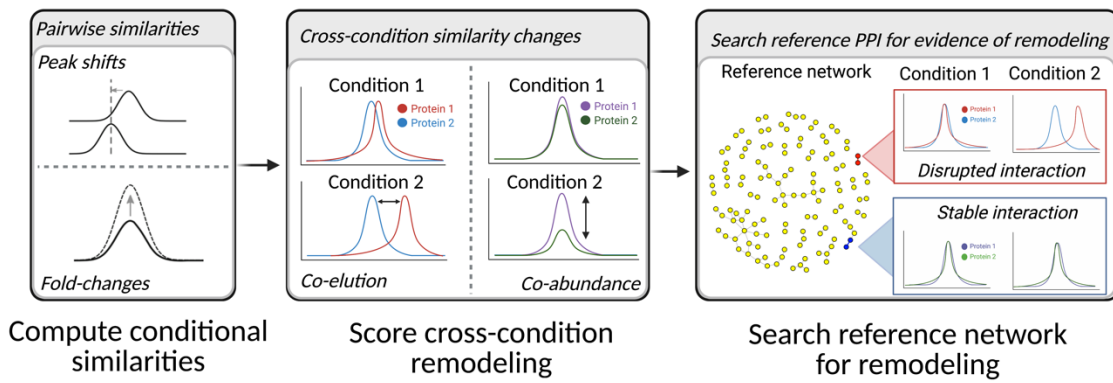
Pairwise similarities

Peak shifts

Fold-changes

Compute conditional similarities

Cross-condition similarity changes

Condition 1

Protein 1

Protein 2

Condition 2

Co-elution

Condition 1

Protein 1

Protein 2

Condition 2

Co-abundance

Score cross-condition remodeling

Search reference PPI for evidence of remodeling

Reference network

Condition 1

Condition 2

Protein 1

Protein 2

Disrupted interaction

Stable interaction

Protein 1

Protein 2

Search reference network for remodeling